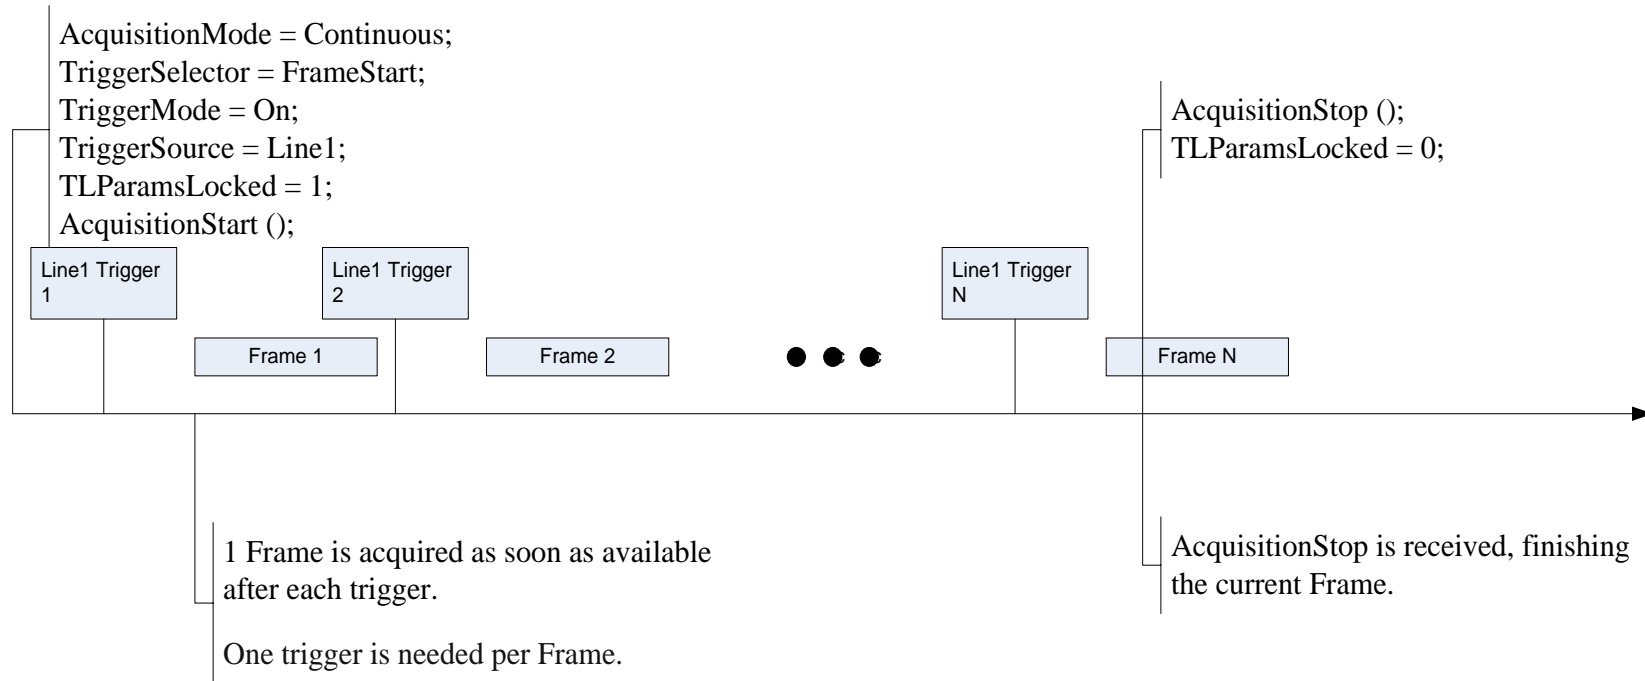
AcquisitionMode = Continuous;
TriggerSelector = FrameStart;
TriggerMode = On;
TriggerSource = Line1;
TLParamsLocked = 1;
AcquisitionStart ();

AcquisitionStop ();
TLParamsLocked = 0;

Line1 Trigger 1

Line1 Trigger 2

Line1 Trigger N

Frame 1

Frame 2

Frame N

1 Frame is acquired as soon as available after each trigger.

One trigger is needed per Frame.

AcquisitionStop is received, finishing the current Frame.